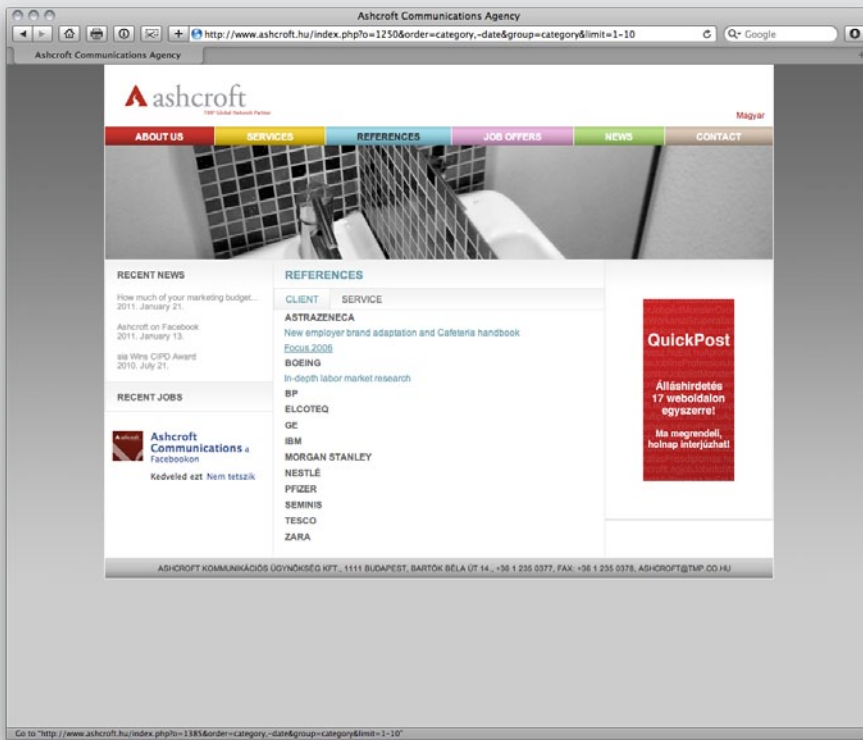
Ashcroft Communications Agency

http://www.ashcroft.hu/index.php?o=1250&order=category,-date&group=category&limit=1-10

Google

Ashcroft Communications Agency

ashcroft
TMP Global Network Partner

Magyar

ABOUT US | SERVICES | REFERENCES | JOB OFFERS | NEWS | CONTACT

RECENT NEWS

How much of your marketing budget...
2011. January 21.

Ashcroft on Facebook
2011. January 13.

sia Wins CIPD Award
2010. July 21.

RECENT JOBS

Ashcroft Communications a Facebookon
Kedveled ezt Nem tetszik

REFERENCES

CLIENT SERVICE

ASTRAZENECA
New employer brand adaptation and Cafeteria handbook
Focus 2006
BOEING
In-depth labor market research
BP
ELCOTEQ
GE
IBM
MORGAN STANLEY
NESTLÉ
PFIZER
SEMINIS
TESCO
ZARA

QuickPost
Álláshirdetés 17 weboldalon egyszerre!
Ma megrendeli, holnap interjúzhat!

ASHCROFT KOMMUNIKÁCIÓS ÜGYNÖKSÉG KFT., 1111 BUDAPEST, BARTÓK BÉLA ÚT 14., +36 1 235 0377, FAX: +36 1 235 0378, ASHCROFT@TMP.CO.HU

Go to "http://www.ashcroft.hu/index.php?o=1385&order=category,-date&group=category&limit=1-10"